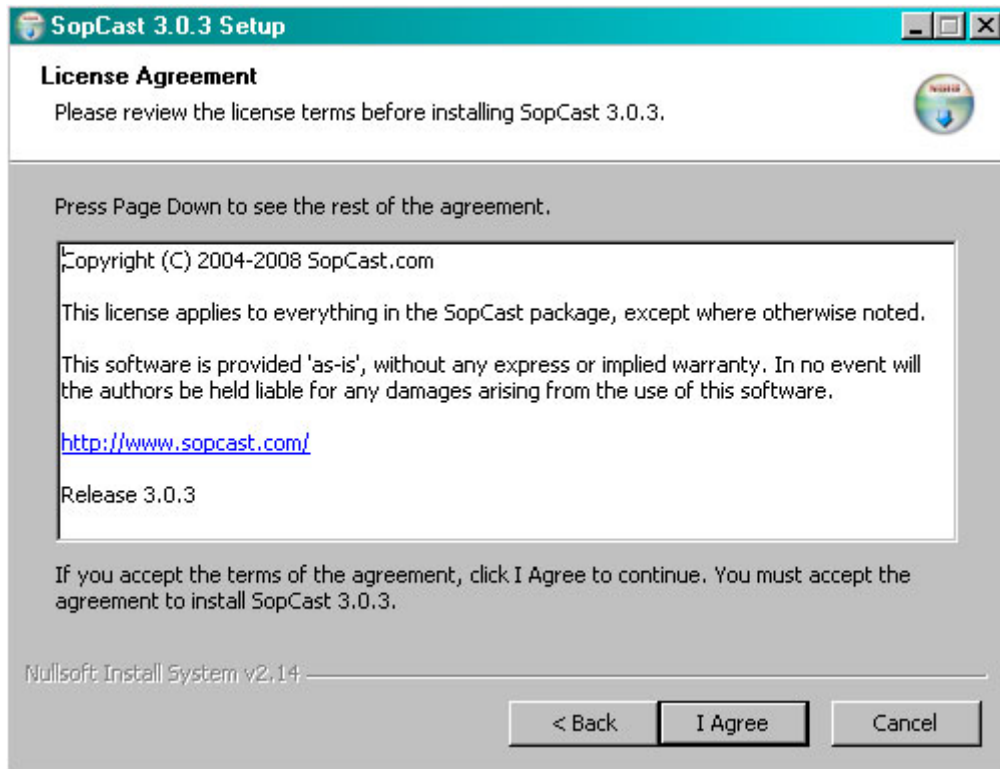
SopCast 3.0.3 Setup

License Agreement
Please review the license terms before installing SopCast 3.0.3.

Press Page Down to see the rest of the agreement.

Copyright (C) 2004-2008 SopCast.com

This license applies to everything in the SopCast package, except where otherwise noted.

This software is provided 'as-is', without any express or implied warranty. In no event will the authors be held liable for any damages arising from the use of this software.

http://www.sopcast.com/

Release 3.0.3

If you accept the terms of the agreement, click I Agree to continue. You must accept the agreement to install SopCast 3.0.3.

Nullsoft Install System v2.14

< Back
I Agree
Cancel